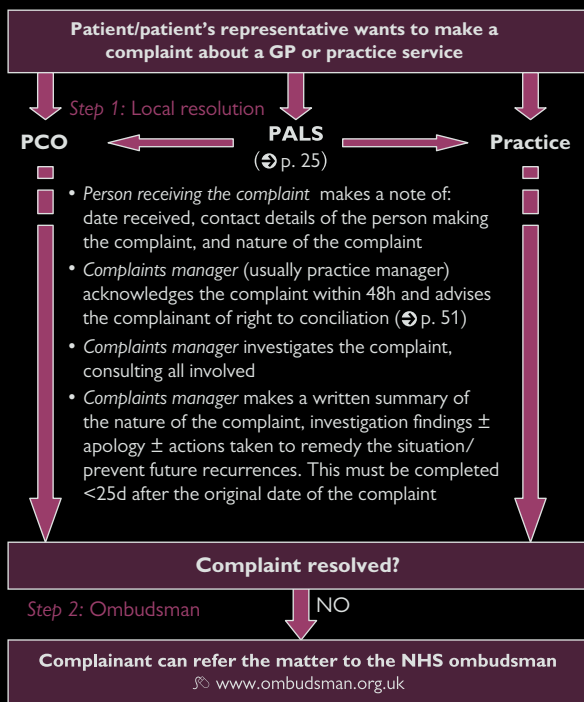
Patient/patient's representative wants to make a complaint about a GP or practice service

Step 1: Local resolution

PCO

PALS
(➲ p. 25)

Practice

• Person receiving the complaint makes a note of: date received, contact details of the person making the complaint, and nature of the complaint
• Complaints manager (usually practice manager) acknowledges the complaint within 48h and advises the complainant of right to conciliation (➲ p. 51)
• Complaints manager investigates the complaint, consulting all involved
• Complaints manager makes a written summary of the nature of the complaint, investigation findings $\pm$ apology $\pm$ actions taken to remedy the situation/ prevent future recurrences. This must be completed <25d after the original date of the complaint

Complaint resolved?

Step 2: Ombudsman

NO

Complainant can refer the matter to the NHS ombudsman
www.ombudsman.org.uk